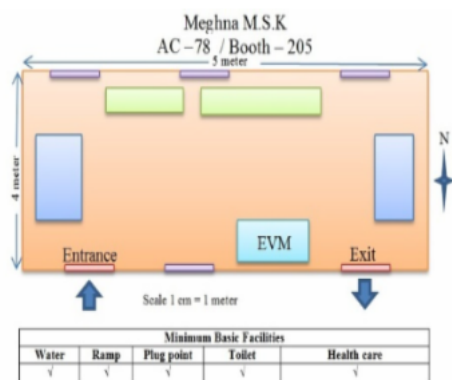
Meghna M.S.K
AC – 78 / Booth – 205

5 meter

4 meter

N

EVM

Entrance

Exit

Scale 1 cm = 1 meter

| Minimum Basic Facilities | | | | |
|---|---|---|---|---|
| Water | Ramp | Plug point | Toilet | Health care |
| √ | √ | √ | √ | √ |